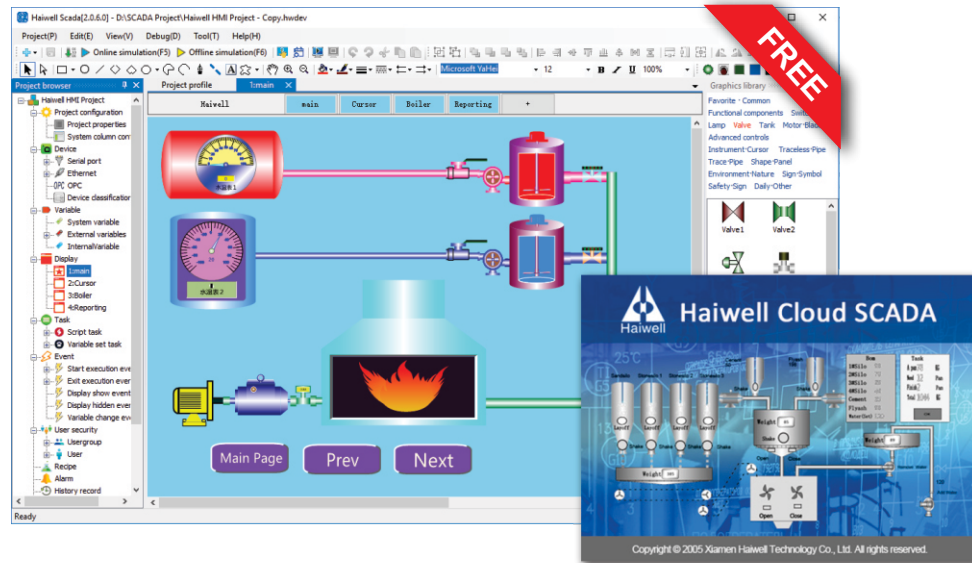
Haiwell Scada[2.0.6.0] - D:\SCADA Project\Haiwell HMI Project - Copy.hwdev

FREE

Project(P) Edit(E) View(V) Debug(D) Tool(T) Help(H)

Online simulation(F5) Offline simulation(F6)

Microsoft YaHei 12 B I U 100%

Project browser

Haiwell HMI Project
Project configuration
Project properties
System column con
Device
Serial port
Ethernet
OPC
Device classificati
Variable
System variable
External variables
InternalVariable
Display
1:main
2:Cursor
3:Boiler
4:Reporting
Task
Script task
Variable set task
Event
Start execution eve
Exit execution eve
Display show event
Display hidden eve
Variable change ev
User security
Usergroup
User
Recipe
Alarm
History record

Project profile 1:main

Haiwell main Cursor Boiler Reporting +

Graphics library

Favorite · Common
Functional components Switc
Lamp Valve Tank Motor·Blad
Advanced controls
Instrument·Cursor Traceless·Pipe
Trace·Pipe Shape·Panel
Environment·Nature Sign·Symbol
Safety·Sign Daily·Other

Valve1 Valve2

Main Page Prev Next

Ready

Haiwell

Haiwell Cloud SCADA

Copyright © 2005 Xiamen Haiwell Technology Co., Ltd. All rights reserved.